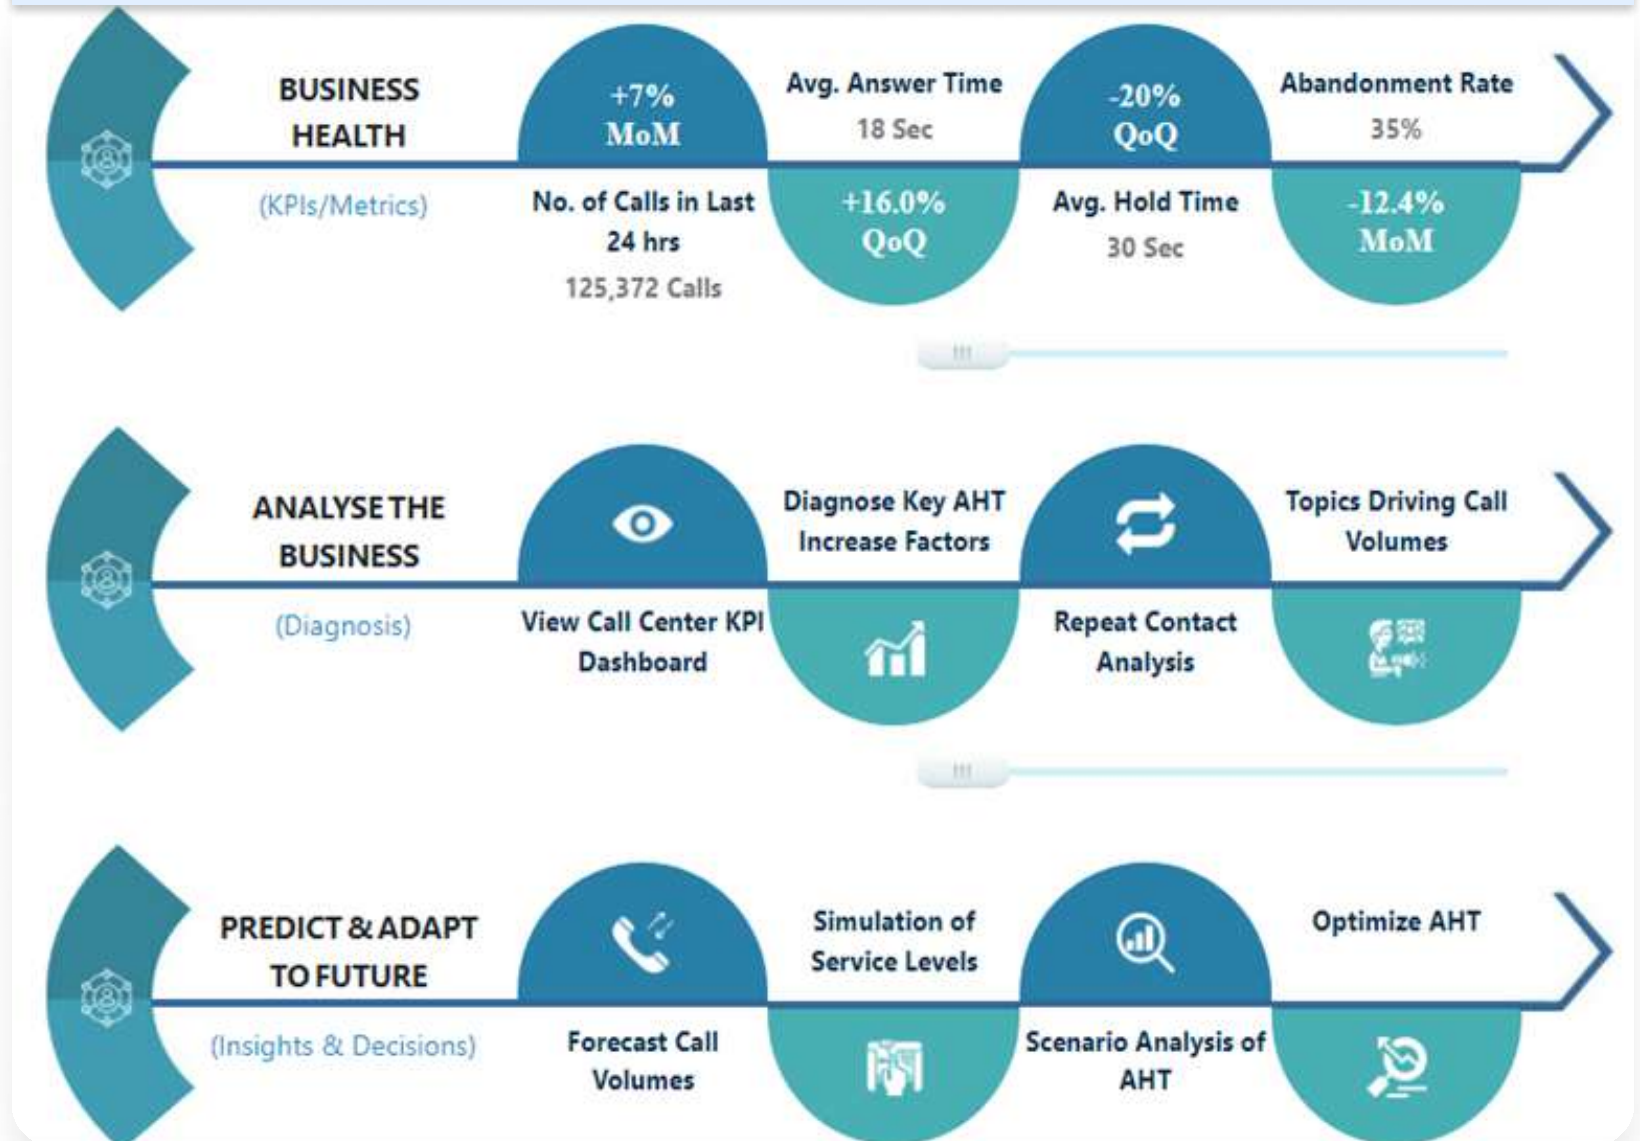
BUSINESS HEALTH

(KPIs/Metrics)

+7% MoM

No. of Calls in Last 24 hrs

125,372 Calls

Avg. Answer Time

18 Sec

+16.0% QoQ

-20% QoQ

Avg. Hold Time

30 Sec

Abandonment Rate

35%

-12.4% MoM

ANALYSE THE BUSINESS

(Diagnosis)

View Call Center KPI Dashboard

Diagnose Key AHT Increase Factors

Repeat Contact Analysis

Topics Driving Call Volumes

PREDICT & ADAPT TO FUTURE

(Insights & Decisions)

Forecast Call Volumes

Simulation of Service Levels

Scenario Analysis of AHT

Optimize AHT